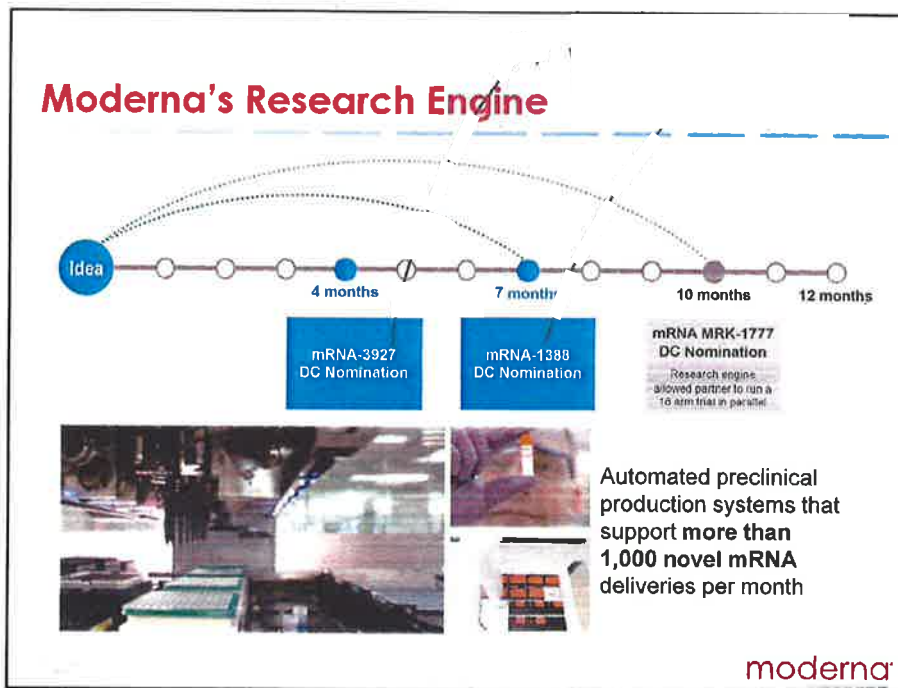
Moderna's Research Engine

Idea

4 months

7 month

10 months

12 months

mRNA-3927 DC Nomination

mRNA-1388 DC Nomination

mRNA MRK-1777 DC Nomination

Research engine allowed partner to run a 16 arm trial in parallel

Automated preclinical production systems that support **more than 1,000 novel mRNA** deliveries per month

moderna